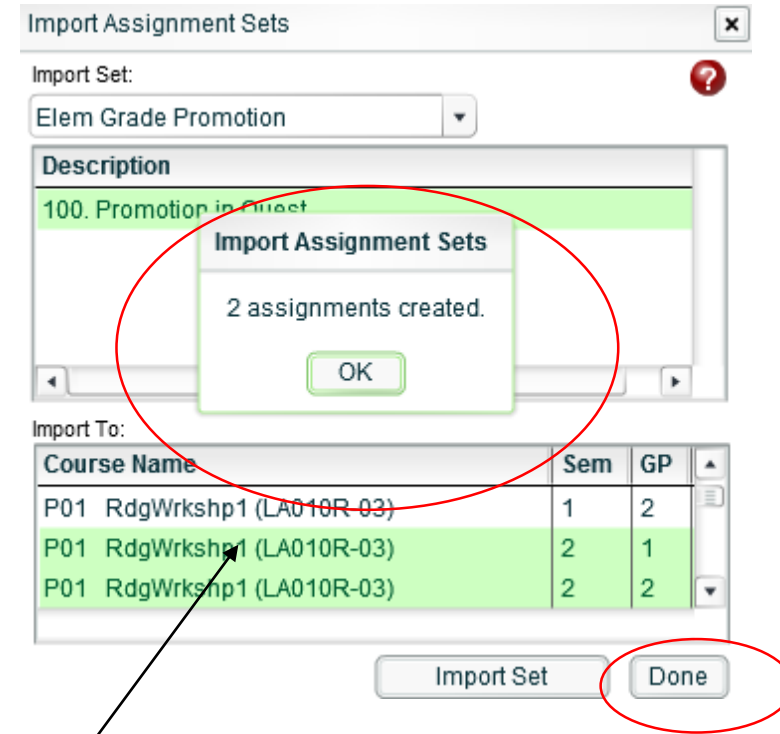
Import Assignment Sets

Import Set:

Elem Grade Promotion

| Description |
|---|
| 100. Promotion in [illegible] |

Import Assignment Sets

2 assignments created.

OK

Import To:

| Course Name | Sem | GP |
|---|---|---|
| P01 RdgWrkshp1 (LA010R-03) | 1 | 2 |
| P01 RdgWrkshp1 (LA010R-03) | 2 | 1 |
| P01 RdgWrkshp1 (LA010R-03) | 2 | 2 |

Import Set

Done